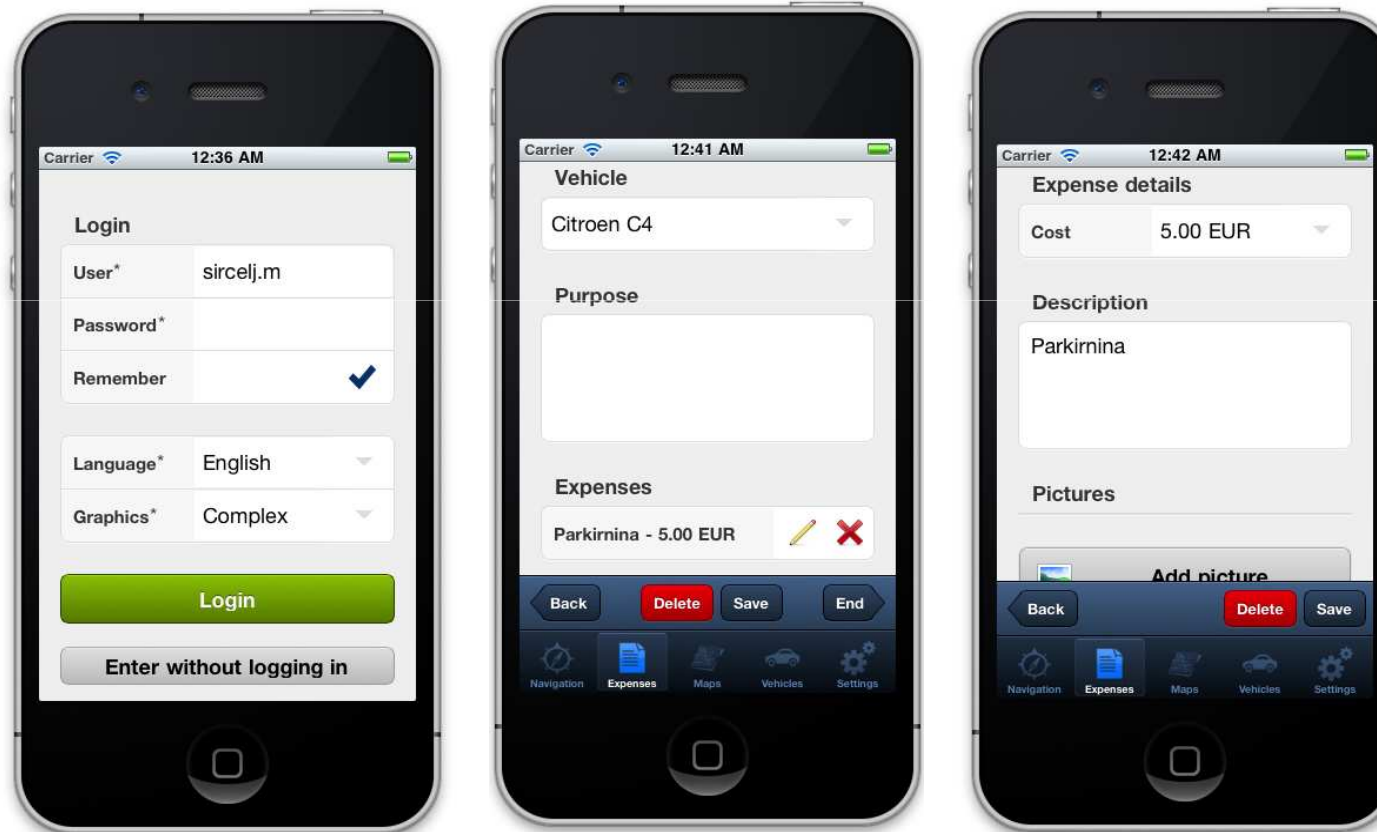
Carrier 12:36 AM

Login

User* sircelj.m

Password*

Remember

Language* English

Graphics* Complex

Login

Enter without logging in

Carrier 12:41 AM

Vehicle

Citroen C4

Purpose

Expenses

Parkirnina - 5.00 EUR

Back Delete Save End

Navigation Expenses Maps Vehicles Settings

Carrier 12:42 AM

Expense details

Cost 5.00 EUR

Description

Parkirnina

Pictures

Add picture

Back Delete Save

Navigation Expenses Maps Vehicles Settings